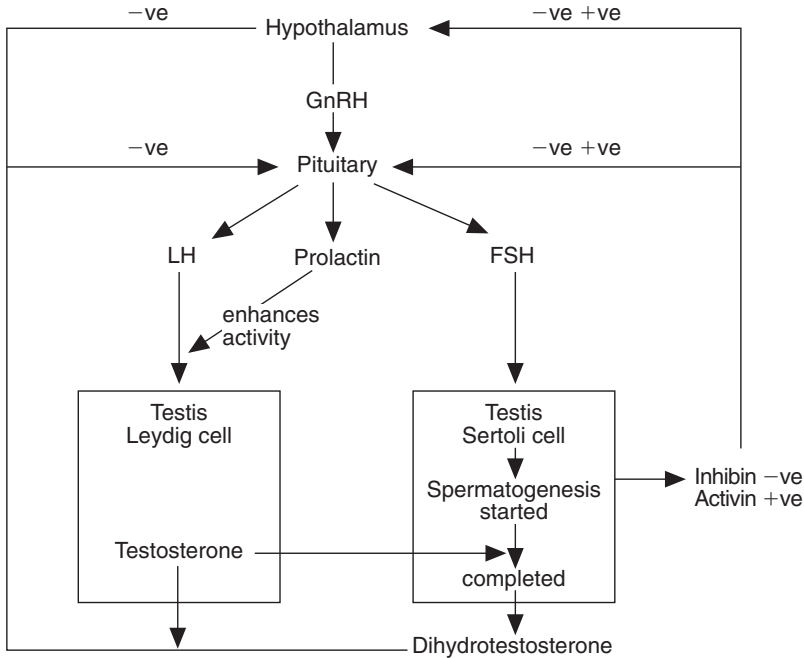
−ve
Hypothalamus
−ve +ve
GnRH
−ve
Pituitary
−ve +ve
LH
Prolactin
FSH
enhances activity
Testis
Leydig cell
Testosterone
Testis
Sertoli cell
Spermatogenesis started
completed
Inhibin −ve
Activin +ve
Dihydrotestosterone